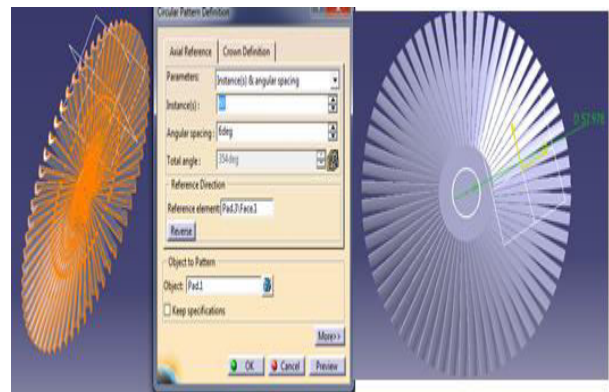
Circular Pattern Definition
Axial Reference
Crown Definition
Parameters:
Instance(s) & angular spacing
Instance(s):
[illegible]
Angular spacing:
6deg
Total angle:
354deg
Reference Direction
Reference element:
Pad.3\Face.1
Reverse
Object to Pattern
Object:
Pad.1
Keep specifications
More>>
OK
Cancel
Preview
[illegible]